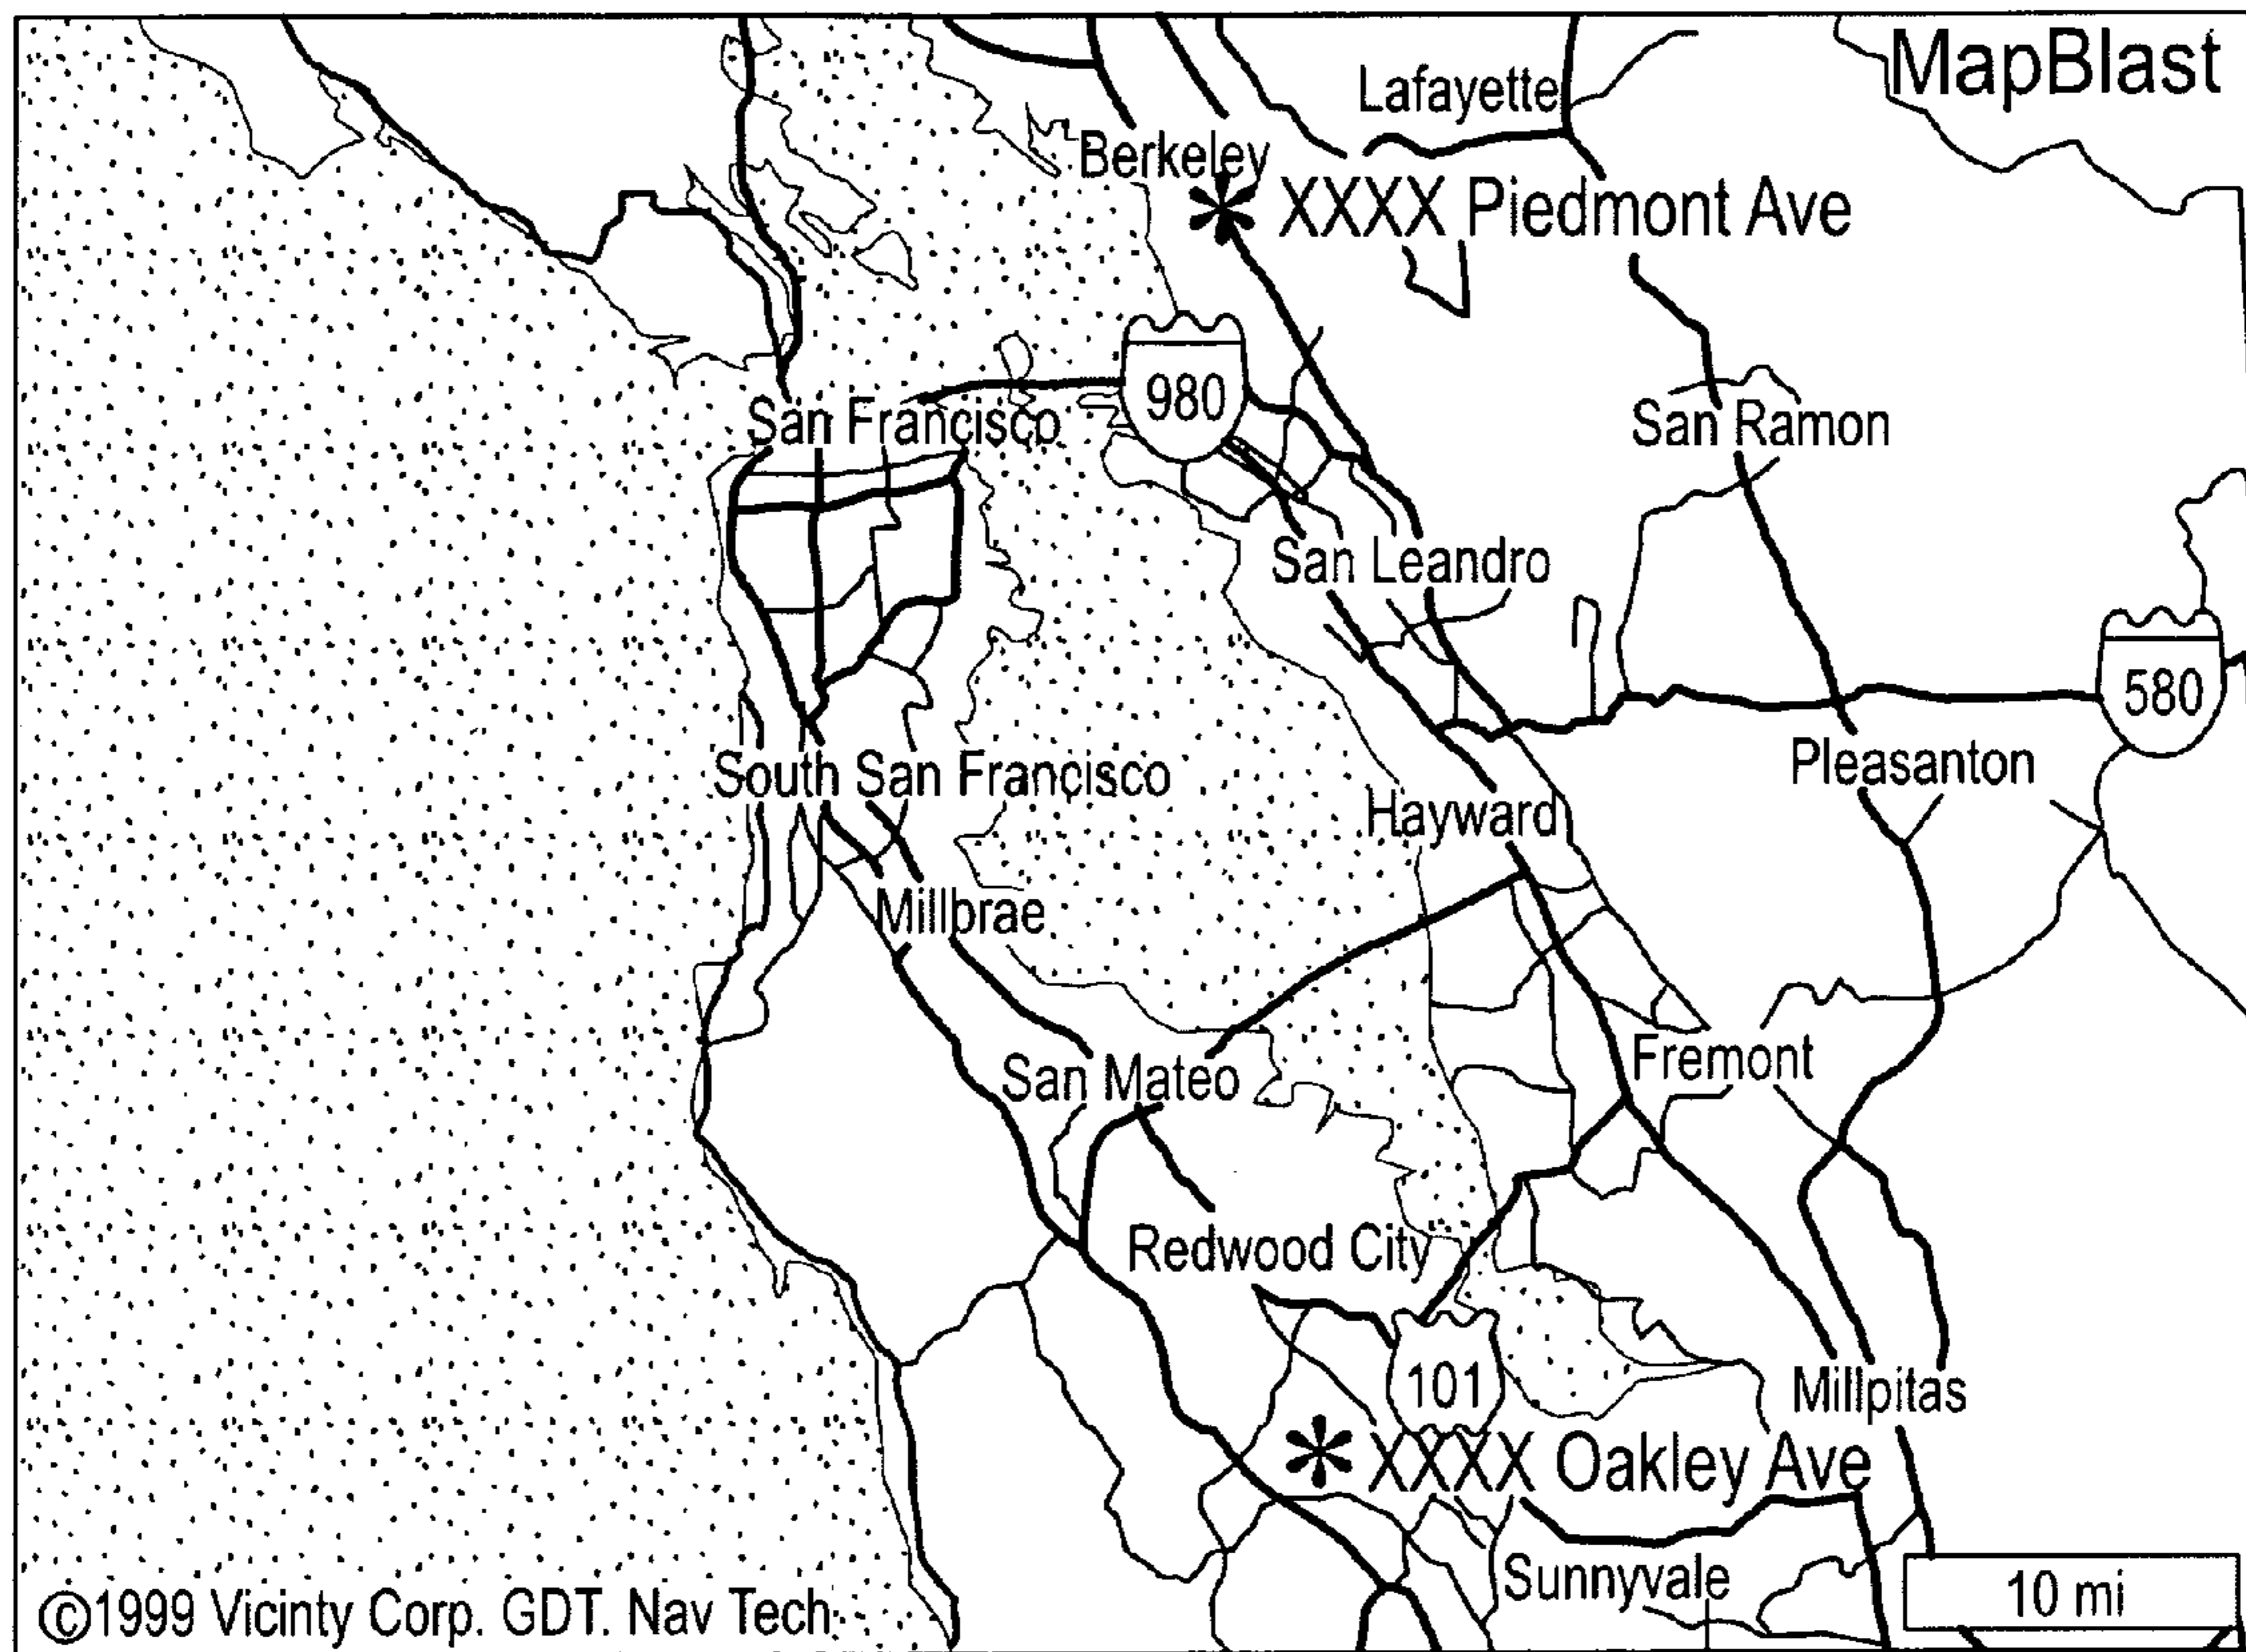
MapBlast

Lafayette

Berkeley

* XXXX Piedmont Ave

980

San Francisco

San Ramon

San Leandro

580

Pleasanton

South San Francisco

Hayward

Millbrae

Fremont

San Mateo

Redwood City

101

Millpitas

* XXXX Oakley Ave

Sunnyvale

10 mi

©1999 Vicinty Corp. GDT. Nav Tech